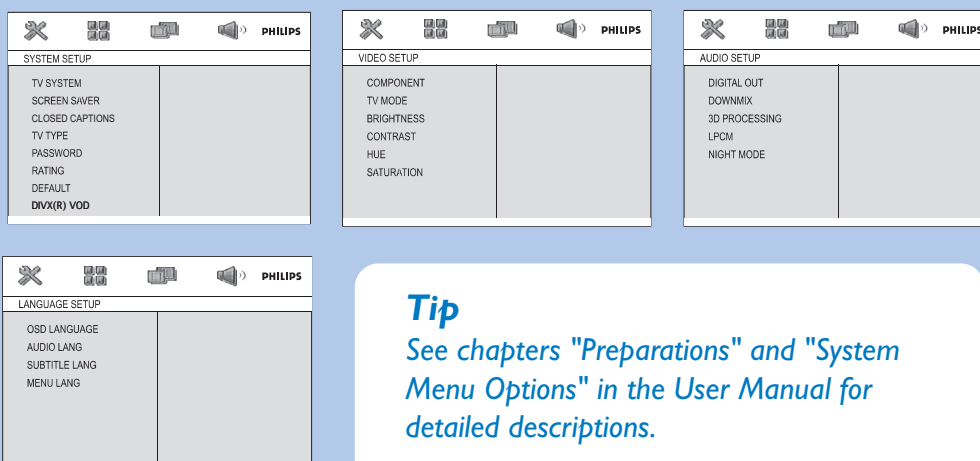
PHILIPS
SYSTEM SETUP
TV SYSTEM
SCREEN SAVER
CLOSED CAPTIONS
TV TYPE
PASSWORD
RATING
DEFAULT
DIVX(R) VOD

PHILIPS
VIDEO SETUP
COMPONENT
TV MODE
BRIGHTNESS
CONTRAST
HUE
SATURATION

PHILIPS
AUDIO SETUP
DIGITAL OUT
DOWNMIX
3D PROCESSING
LPCM
NIGHT MODE

PHILIPS
LANGUAGE SETUP
OSD LANGUAGE
AUDIO LANG
SUBTITLE LANG
MENU LANG

Tip
See chapters "Preparations" and "System Menu Options" in the User Manual for detailed descriptions.